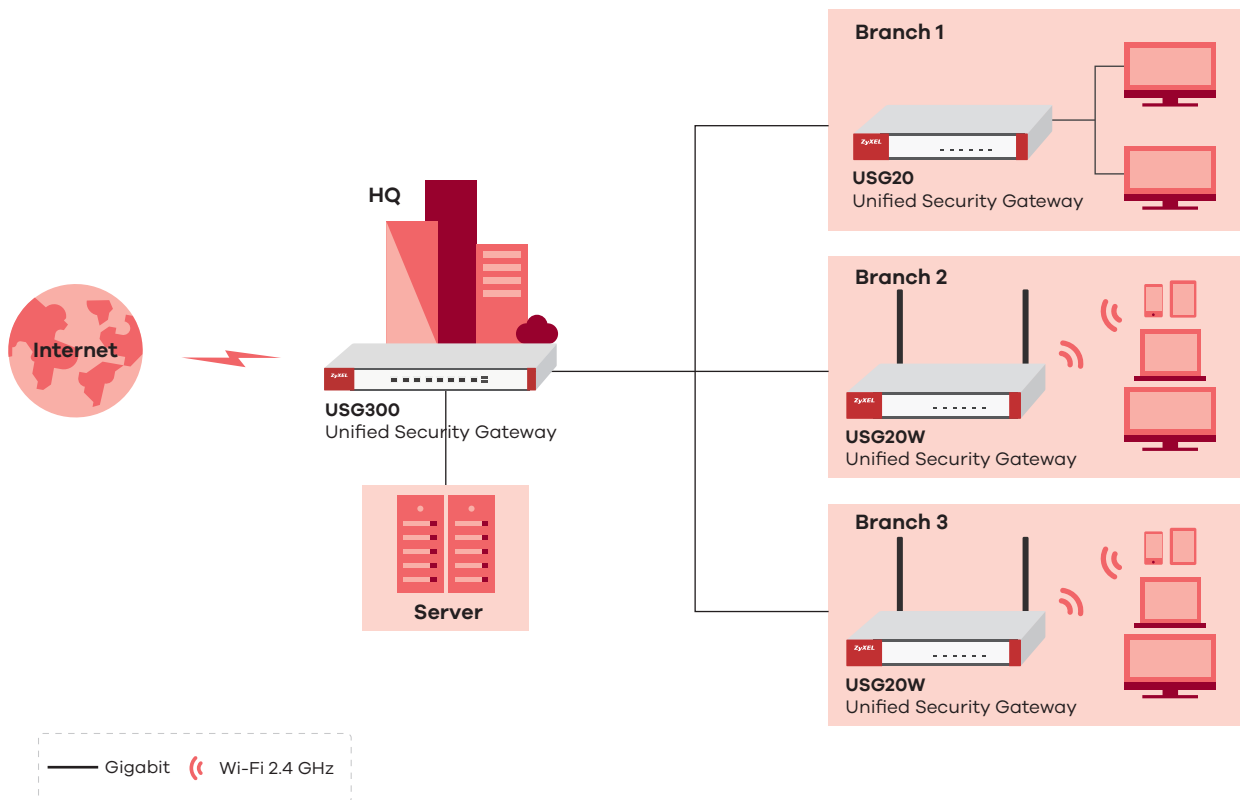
Branch 1

ZyXEL

USG20
Unified Security Gateway

HQ

Internet

ZyXEL

USG300
Unified Security Gateway

Server

Branch 2

ZyXEL

USG20W
Unified Security Gateway

Branch 3

ZyXEL

USG20W
Unified Security Gateway

Gigabit Wi-Fi 2.4 GHz